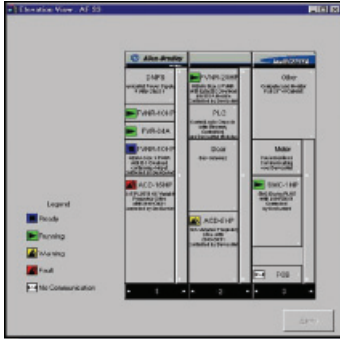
Elevation View - AS 03

Allen-Bradley

2NP8

FVNR-10HP

FVR-5HA

FVNR-10HP

ACD-15HP

FVNR-25HP

PLC

Blank

ACD-5HP

Other

Motor

SMC-1HP

PS8

Legend

Ready

Running

Warning

Fault

No Communication

1

2

3

Exit